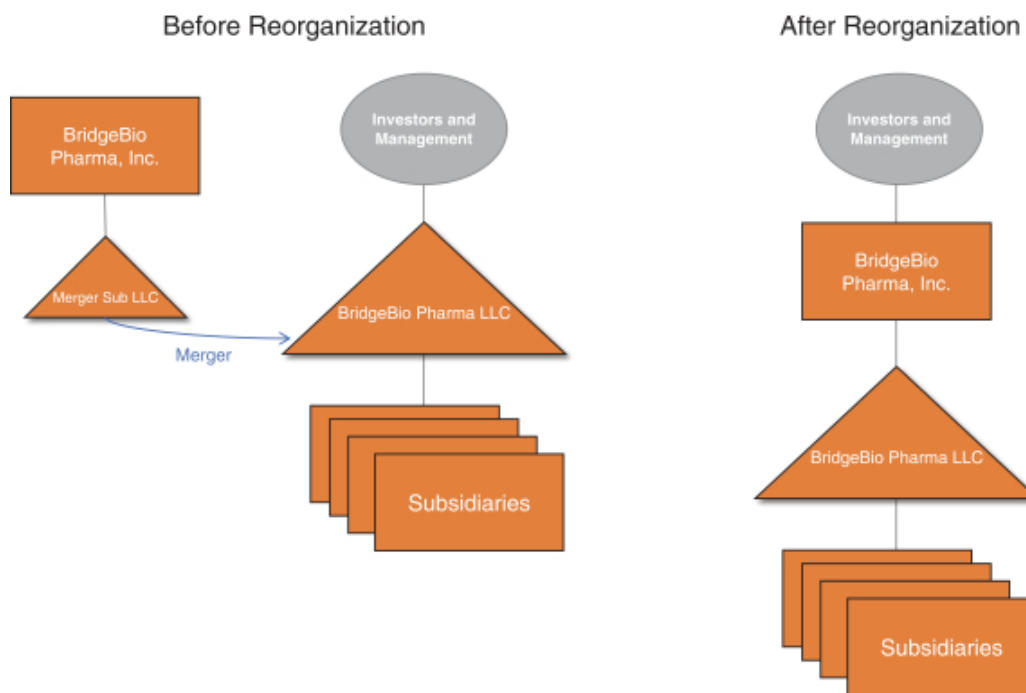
Before Reorganization

BridgeBio Pharma, Inc.

Merger Sub LLC

Merger

Investors and Management

BridgeBio Pharma LLC

Subsidiaries

After Reorganization

Investors and Management

BridgeBio Pharma, Inc.

BridgeBio Pharma LLC

Subsidiaries